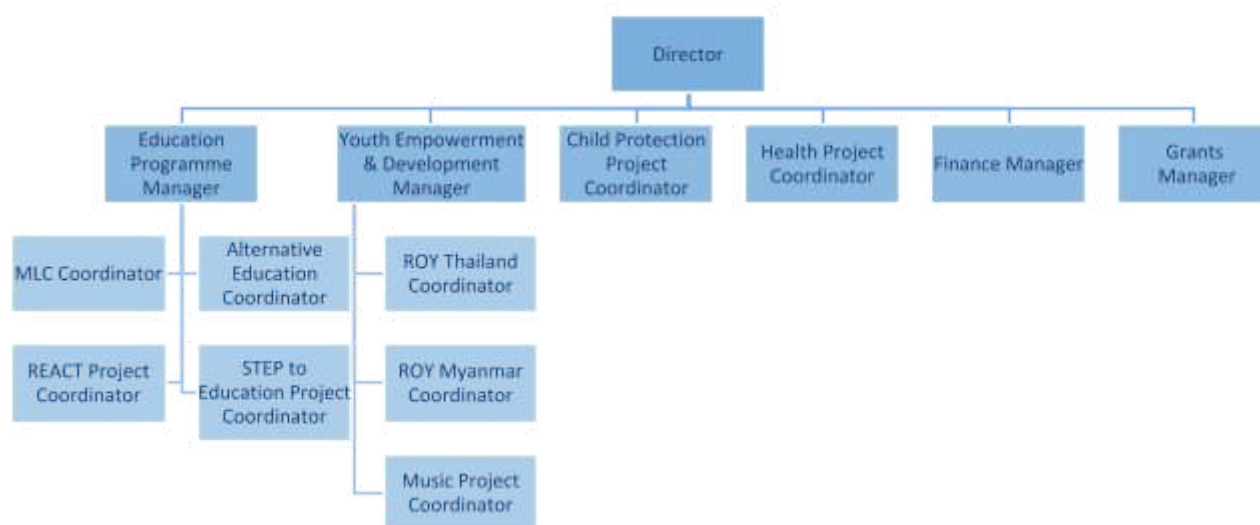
Director

Education Programme Manager

Youth Empowerment & Development Manager

Child Protection Project Coordinator

Health Project Coordinator

Finance Manager

Grants Manager

MLC Coordinator

Alternative Education Coordinator

REACT Project Coordinator

STEP to Education Project Coordinator

ROY Thailand Coordinator

ROY Myanmar Coordinator

Music Project Coordinator